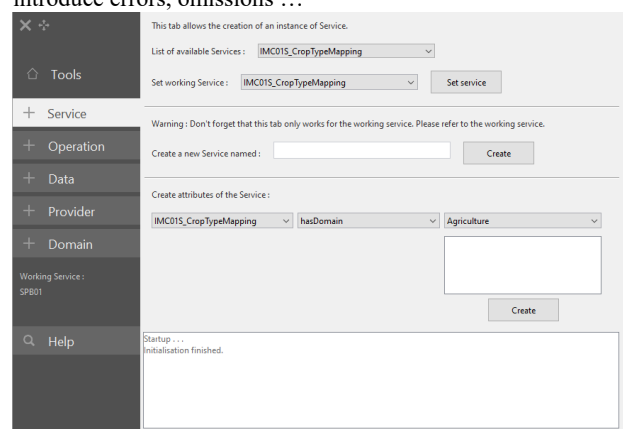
introduce errors, omissions …

Tools

+ Service

+ Operation

+ Data

+ Provider

+ Domain

Working Service : SPB01

Help

This tab allows the creation of an instance of Service.

List of available Services : IMC01S_CropTypeMapping

Set working Service : IMC01S_CropTypeMapping

Set service

Warning : Don't forget that this tab only works for the working service. Please refer to the working service.

Create a new Service named :

Create

Create attributes of the Service :

IMC01S_CropTypeMapping

hasDomain

Agriculture

Create

Startup . . .
Initialisation finished.